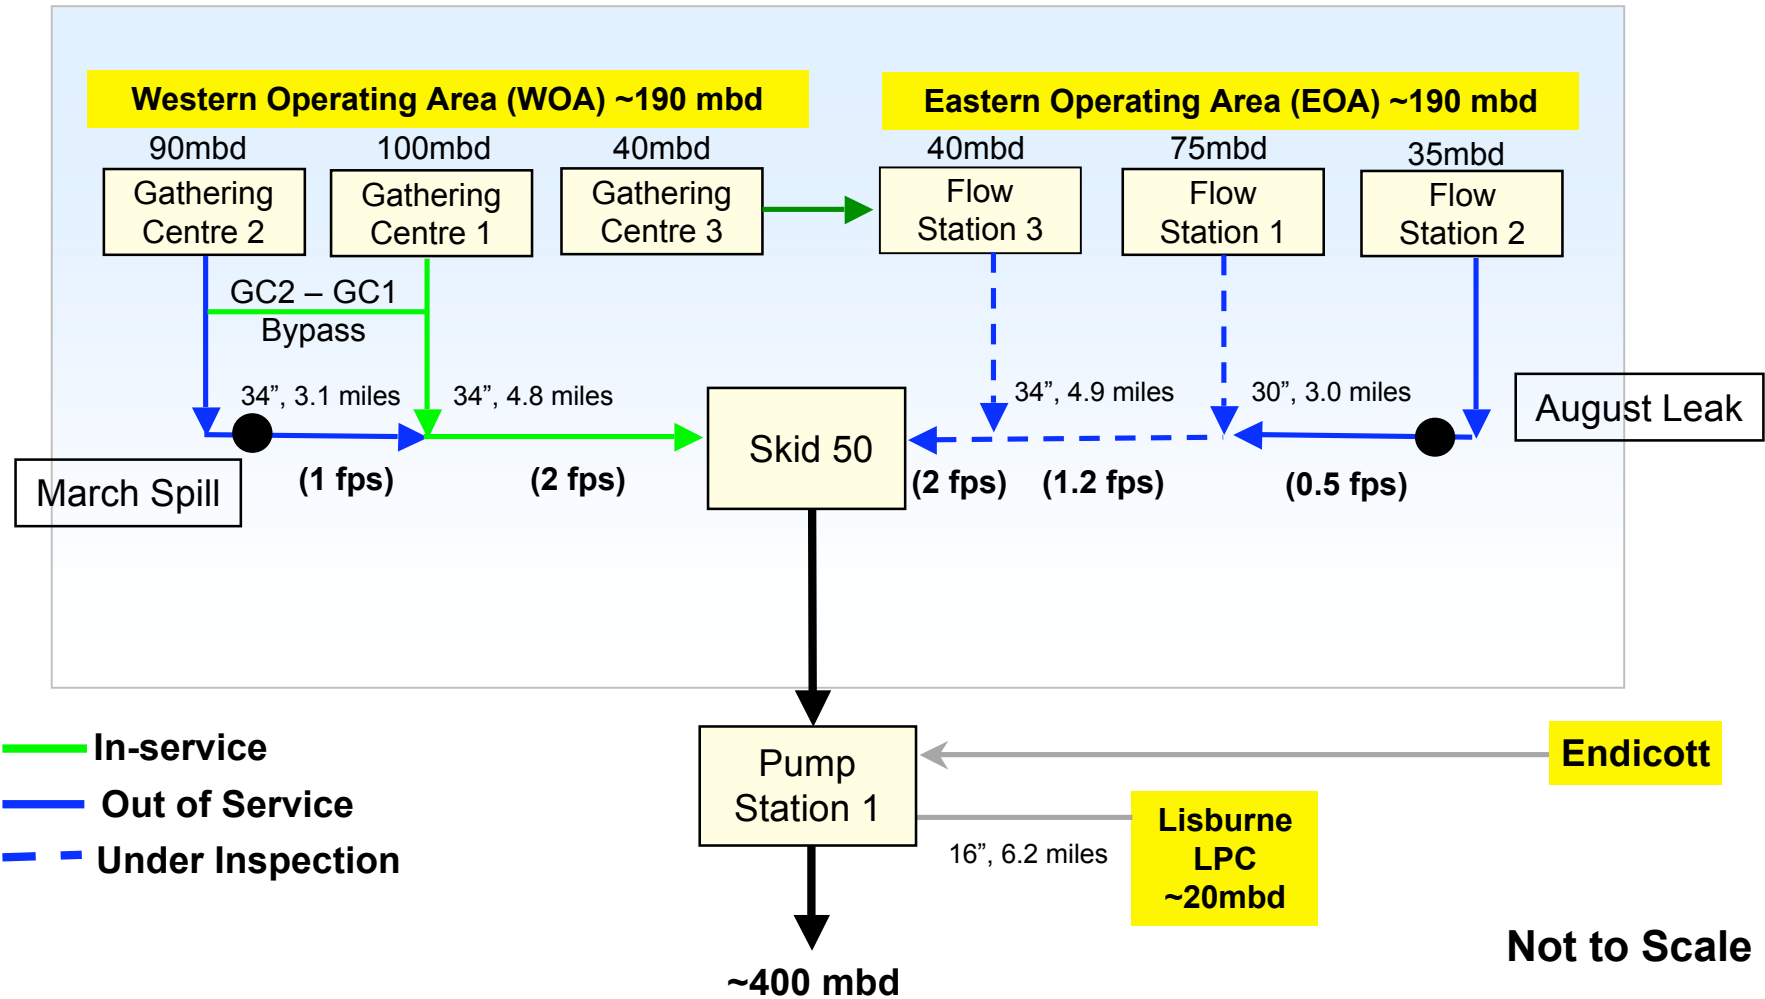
Western Operating Area (WOA) ~190 mbd

Eastern Operating Area (EOA) ~190 mbd

90mbd
Gathering Centre 2

100mbd
Gathering Centre 1

40mbd
Gathering Centre 3

40mbd
Flow Station 3

75mbd
Flow Station 1

35mbd
Flow Station 2

GC2 – GC1 Bypass

34”, 3.1 miles

34”, 4.8 miles

34”, 4.9 miles

30”, 3.0 miles

August Leak

March Spill

(1 fps)

(2 fps)

Skid 50

(2 fps)

(1.2 fps)

(0.5 fps)

In-service

Out of Service

Under Inspection

Pump Station 1

Endicott

16”, 6.2 miles

Lisburne LPC ~20mbd

Not to Scale

~400 mbd